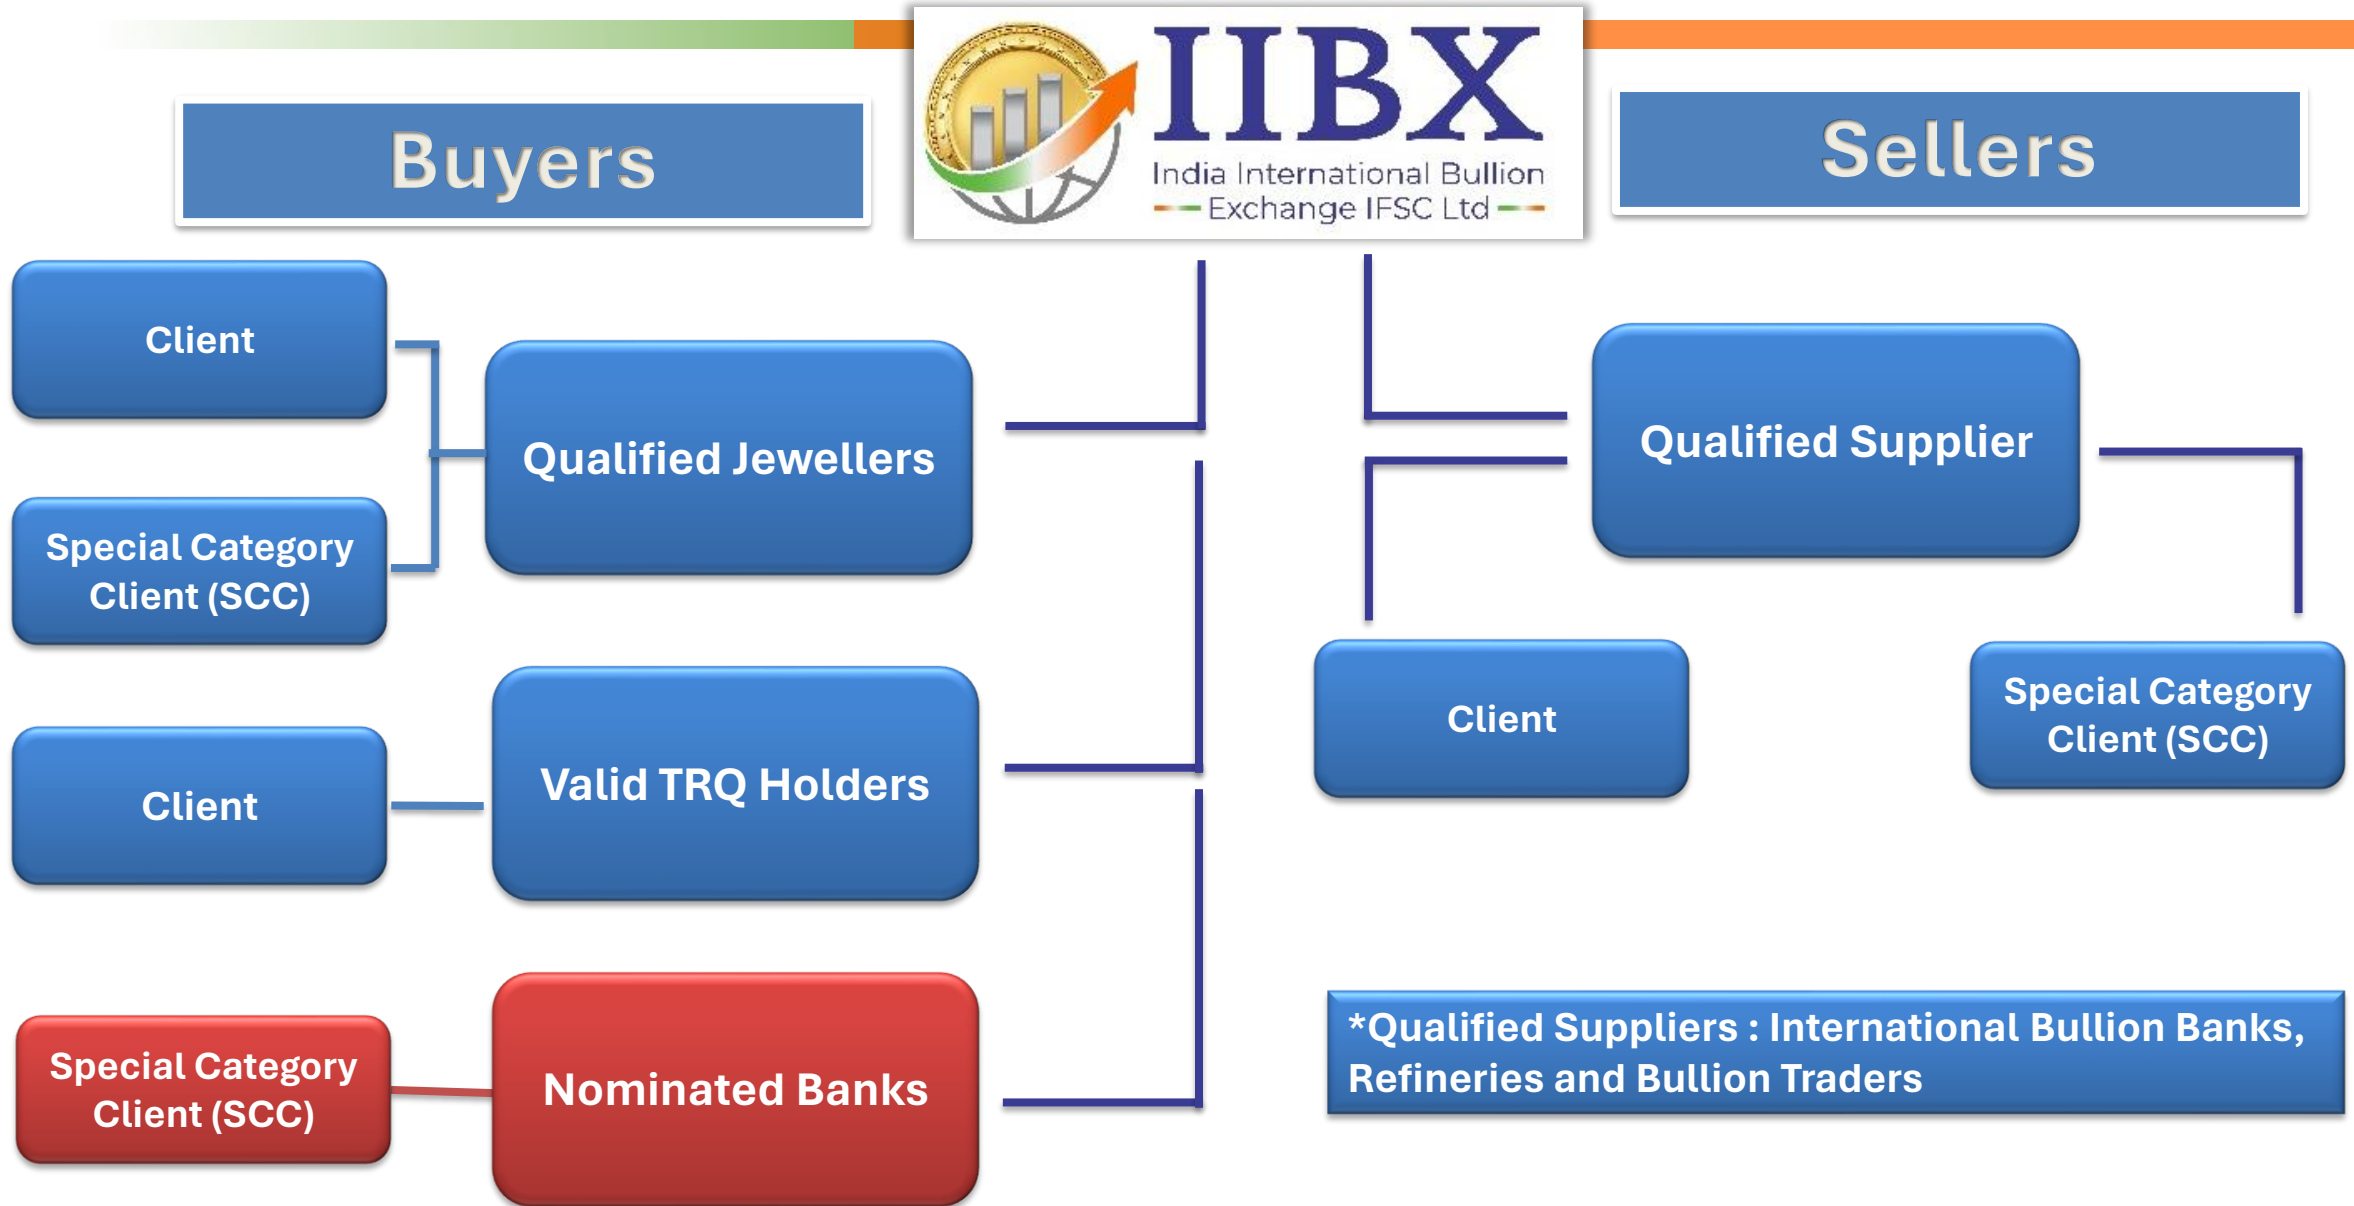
Buyers

IIBX
India International Bullion Exchange IFSC Ltd

Sellers

Client

Special Category Client (SCC)

Qualified Jewellers

Client

Valid TRQ Holders

Special Category Client (SCC)

Nominated Banks

Qualified Supplier

Client

Special Category Client (SCC)

*Qualified Suppliers : International Bullion Banks, Refineries and Bullion Traders